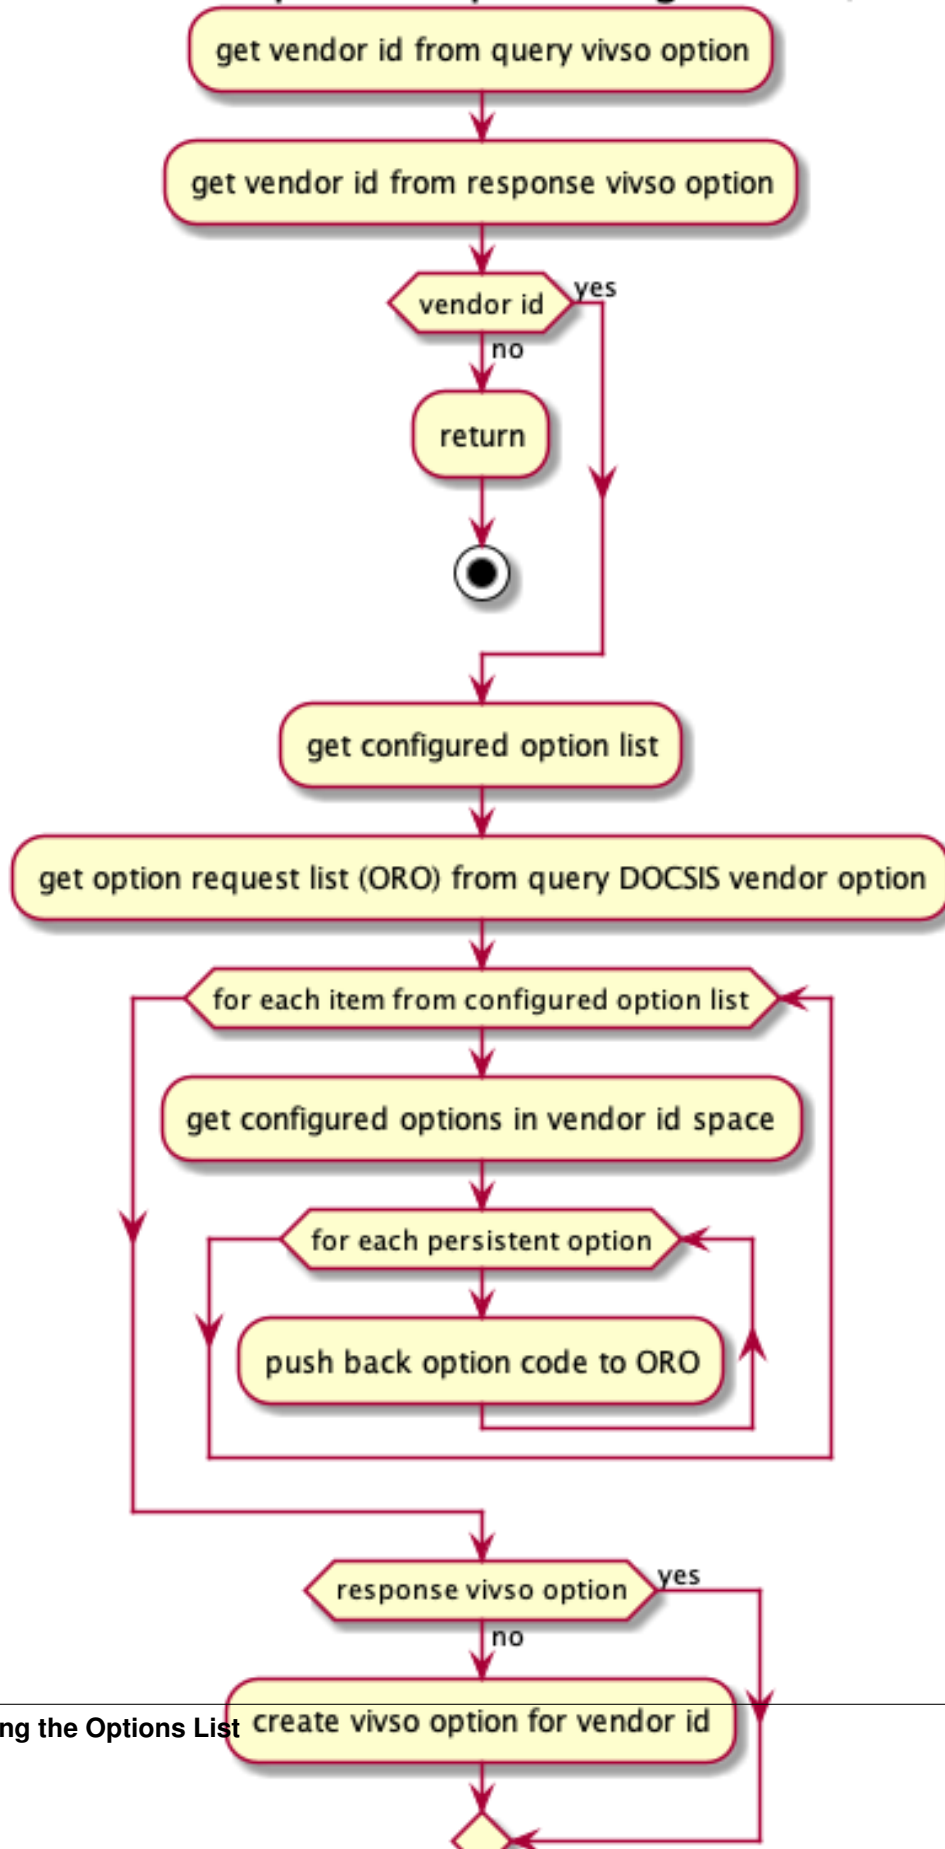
get vendor id from query vivso option

get vendor id from response vivso option

vendor id

yes

no

return

get configured option list

get option request list (ORO) from query DOCSIS vendor option

for each item from configured option list

get configured options in vendor id space

for each persistent option

push back option code to ORO

response vivso option

yes

no

ng the Options List

create vivso option for vendor id